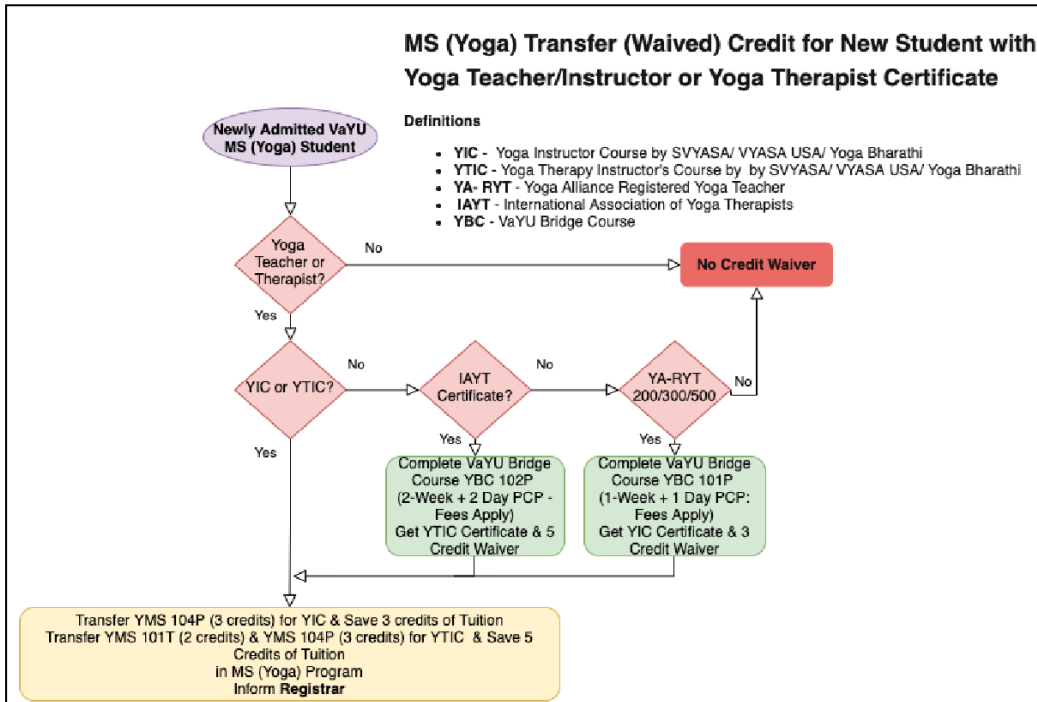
MS (Yoga) Transfer (Waived) Credit for New Student with Yoga Teacher/Instructor or Yoga Therapist Certificate

Definitions

- YIC - Yoga Instructor Course by SVYASA/ VYASA USA/ Yoga Bharathi
- YTIC - Yoga Therapy Instructor's Course by by SVYASA/ VYASA USA/ Yoga Bharathi
- YA- RYT - Yoga Alliance Registered Yoga Teacher
- IAYT - International Association of Yoga Therapists
- YBC - VaYU Bridge Course

Newly Admitted VaYU MS (Yoga) Student

Yoga Teacher or Therapist?

No

No Credit Waiver

Yes

YIC or YTIC?

No

IAYT Certificate?

No

YA-RYT 200/300/500

No

Yes

Yes

Yes

Complete VaYU Bridge Course YBC 102P (2-Week + 2 Day PCP - Fees Apply) Get YTIC Certificate & 5 Credit Waiver

Complete VaYU Bridge Course YBC 101P (1-Week + 1 Day PCP: Fees Apply) Get YIC Certificate & 3 Credit Waiver

Transfer YMS 104P (3 credits) for YIC & Save 3 credits of Tuition
Transfer YMS 101T (2 credits) & YMS 104P (3 credits) for YTIC & Save 5 Credits of Tuition
in MS (Yoga) Program
Inform Registrar